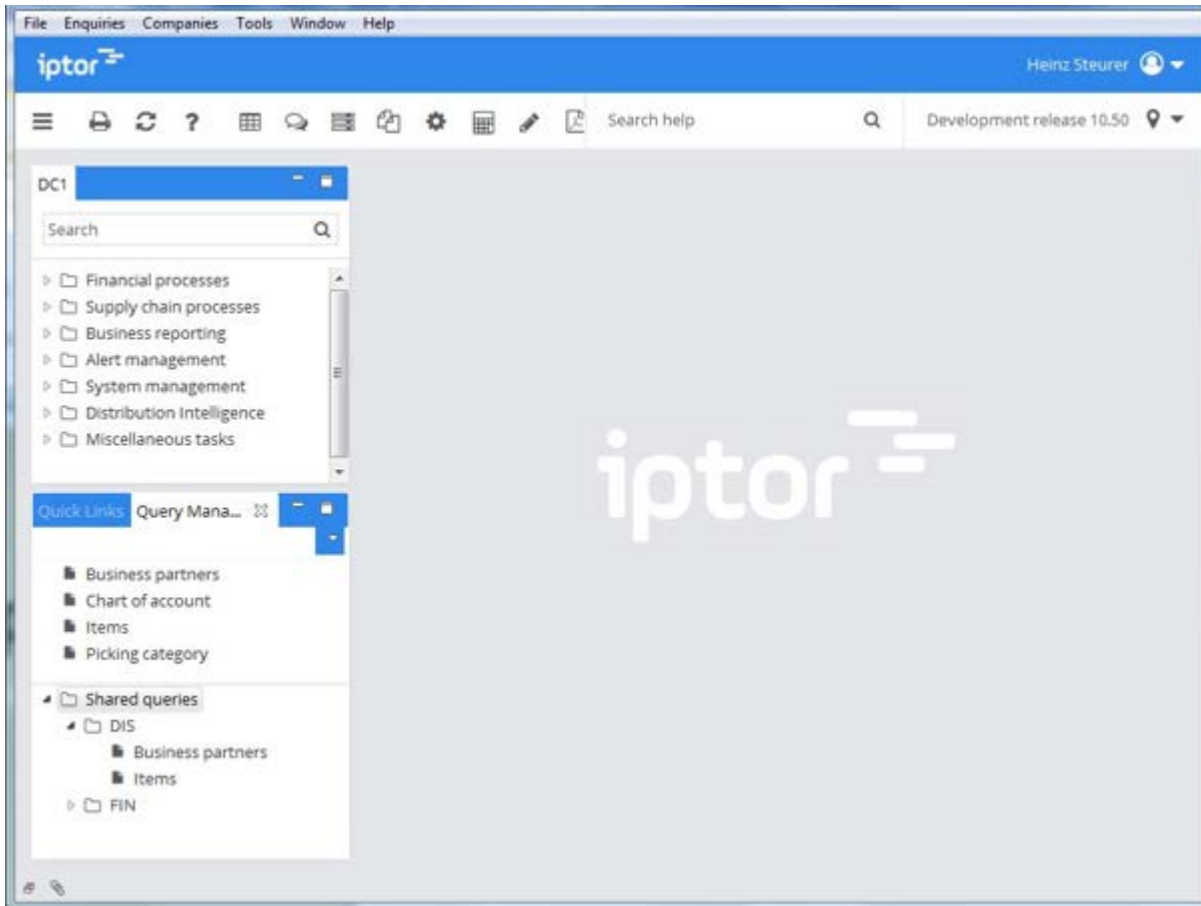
File Enquiries Companies Tools Window Help

iptor

Heinz Steurer

Search help

Development release 10.50

DC1

Search

Financial processes
Supply chain processes
Business reporting
Alert management
System management
Distribution Intelligence
Miscellaneous tasks

Quick Links Query Mana...

Business partners
Chart of account
Items
Picking category

Shared queries
DIS
Business partners
Items
FIN

iptor